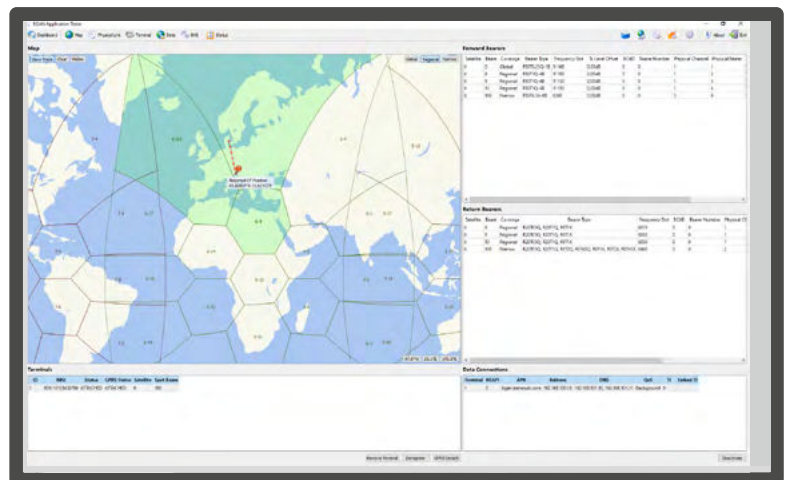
BGAN Application Tester

Dashboard Map Procedure Terminal Data SMS Setup

About Exit

Map

Forward Bearers

| Satellite | Beam | Coverage | Bearer Type | Frequency Slot | Tx Level Offset | BCAST | Beam Number | Physical Channel | Physical Bearer |
|---|---|---|---|---|---|---|---|---|---|
| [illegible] | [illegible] | Global | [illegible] | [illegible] | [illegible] | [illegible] | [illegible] | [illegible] | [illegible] |
| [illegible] | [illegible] | Regional | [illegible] | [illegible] | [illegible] | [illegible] | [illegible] | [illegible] | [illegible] |
| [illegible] | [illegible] | Regional | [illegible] | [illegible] | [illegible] | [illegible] | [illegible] | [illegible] | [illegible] |
| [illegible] | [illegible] | Regional | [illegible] | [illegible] | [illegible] | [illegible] | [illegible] | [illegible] | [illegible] |
| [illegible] | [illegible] | Narrow | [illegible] | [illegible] | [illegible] | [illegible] | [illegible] | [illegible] | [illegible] |

Return Bearers

| Satellite | Beam | Coverage | Bearer Type | Frequency Slot | BCAST | Beam Number | Physical Channel |
|---|---|---|---|---|---|---|---|
| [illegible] | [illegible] | Regional | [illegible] | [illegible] | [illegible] | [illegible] | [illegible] |
| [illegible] | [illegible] | Regional | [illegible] | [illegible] | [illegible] | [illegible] | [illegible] |
| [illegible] | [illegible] | Regional | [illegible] | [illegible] | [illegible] | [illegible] | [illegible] |
| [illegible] | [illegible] | Narrow | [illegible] | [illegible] | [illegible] | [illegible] | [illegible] |

Terminals

| ID | IMSI | Status | GPRS Status | Satellite | Spot Beam |
|---|---|---|---|---|---|
| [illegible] | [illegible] | ATTACHED | ATTACHED | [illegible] | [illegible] |

Remove Terminal Deregister GPRS Detach

Data Connections

| Terminal | NSAPI | APN | Address | DNS | QoS | TI | Linked TI |
|---|---|---|---|---|---|---|---|
| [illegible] | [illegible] | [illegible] | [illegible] | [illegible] | Background | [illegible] | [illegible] |

Deactivate